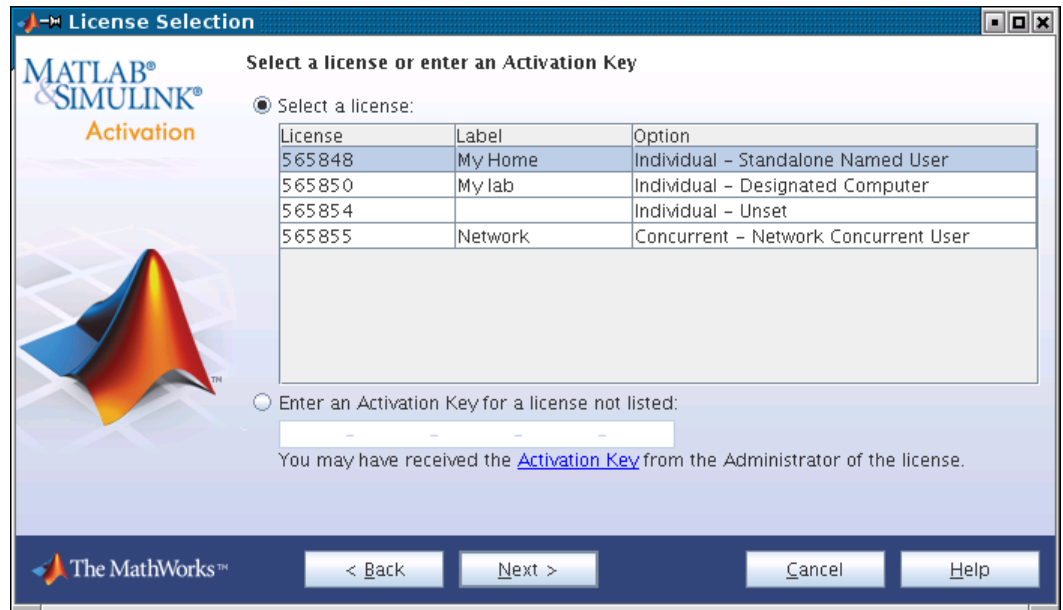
License Selection

MATLAB®
&SIMULINK®
Activation

Select a license or enter an Activation Key

Select a license:

| License | Label | Option |
|---|---|---|
| 565848 | My Home | Individual – Standalone Named User |
| 565850 | My lab | Individual – Designated Computer |
| 565854 | | Individual – Unset |
| 565855 | Network | Concurrent – Network Concurrent User |

Enter an Activation Key for a license not listed:

You may have received the Activation Key from the Administrator of the license.

The MathWorks™

< Back
Next >
Cancel
Help